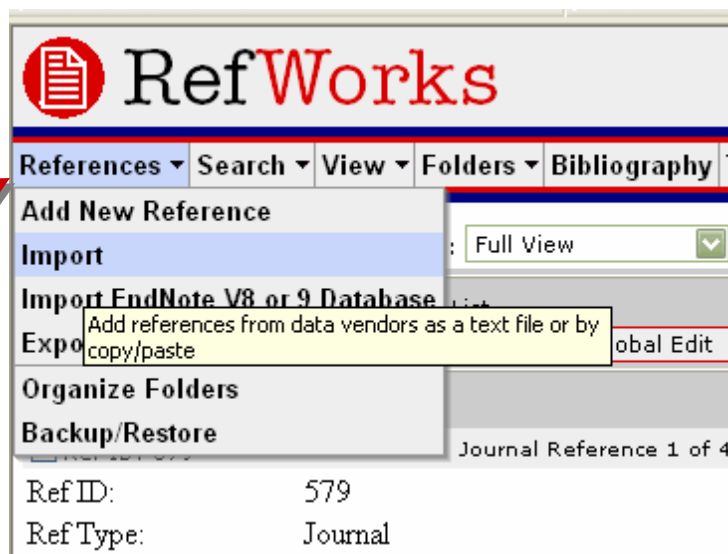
RefWorks

References ▾ Search ▾ View ▾ Folders ▾ Bibliography

Add New Reference
Import
Import EndNote V8 or 9 Database
Expo
Add references from data vendors as a text file or by copy/paste
Organize Folders
Backup/Restore

: Full View
obal Edit
Journal Reference 1 of 4

Ref ID: 579
Ref Type: Journal